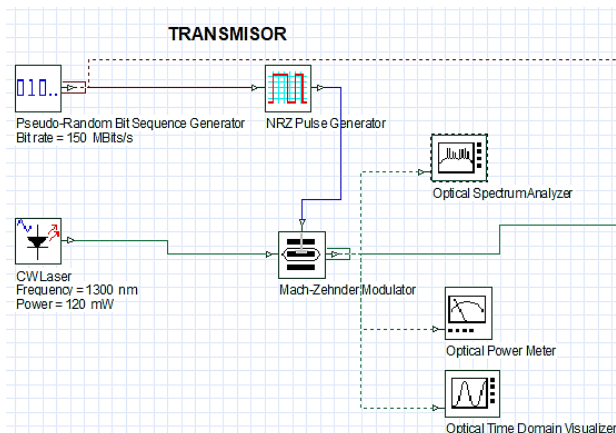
TRANSMISOR

Pseudo-Random Bit Sequence Generator
Bit rate = 150 MBits/s

NRZ Pulse Generator

Optical SpectrumAnalyzer

CWLaser
Frequency = 1300 nm
Power = 120 mW

Mach-Zehnder Modulator

Optical Power Meter

Optical Time Domain Visualizer